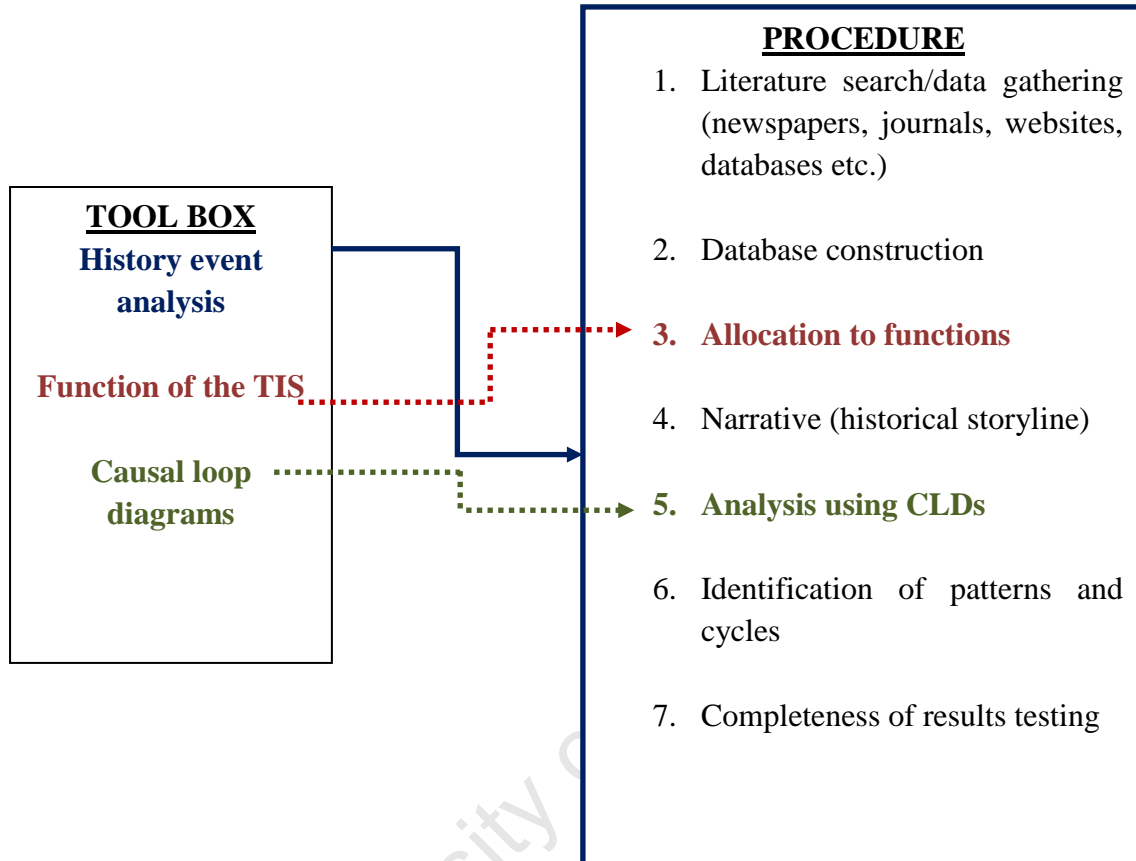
TOOL BOX

History event analysis

Function of the TIS

Causal loop diagrams

PROCEDURE

1. Literature search/data gathering (newspapers, journals, websites, databases etc.)

2. Database construction

3. Allocation to functions

4. Narrative (historical storyline)

5. Analysis using CLDs

6. Identification of patterns and cycles

7. Completeness of results testing